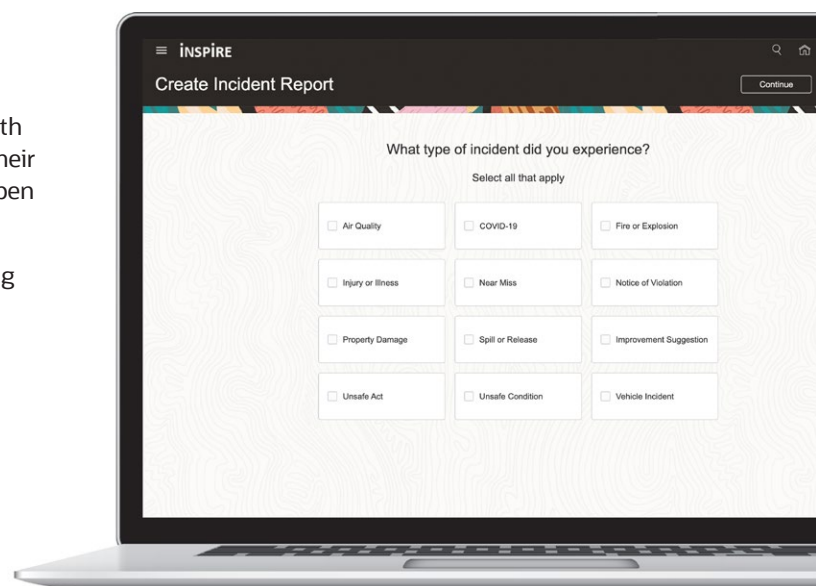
th
neir
pen

g

INSPIRE

Create Incident Report

Continue

What type of incident did you experience?

Select all that apply

Air Quality

COVID-19

Fire or Explosion

Injury or Illness

Near Miss

Notice of Violation

Property Damage

Spill or Release

Improvement Suggestion

Unsafe Act

Unsafe Condition

Vehicle Incident